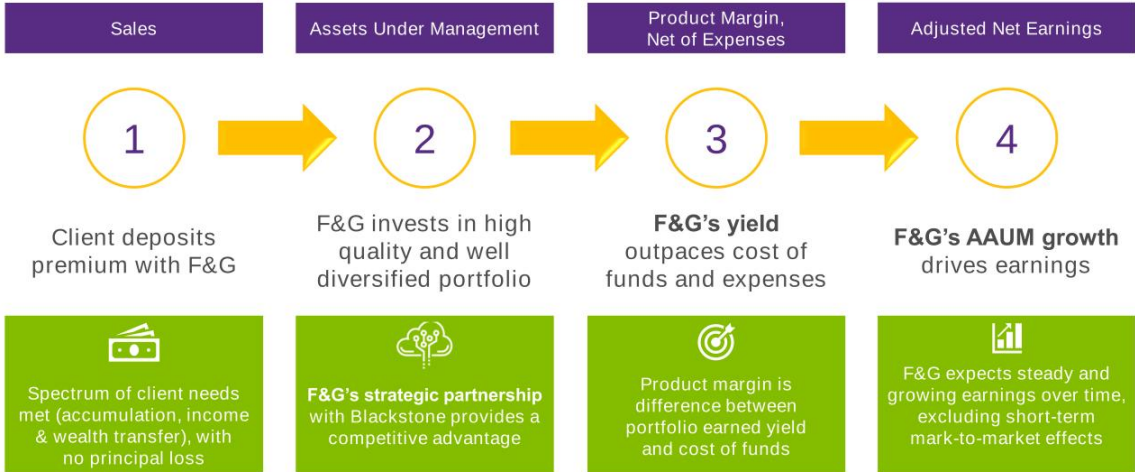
Sales

Assets Under Management

Product Margin, Net of Expenses

Adjusted Net Earnings

1

2

3

4

Client deposits premium with F&G

F&G invests in high quality and well diversified portfolio

**F&G's yield** outpaces cost of funds and expenses

**F&G's AAUM growth** drives earnings

Spectrum of client needs met (accumulation, income & wealth transfer), with no principal loss

**F&G's strategic partnership** with Blackstone provides a competitive advantage

Product margin is difference between portfolio earned yield and cost of funds

F&G expects steady and growing earnings over time, excluding short-term mark-to-market effects